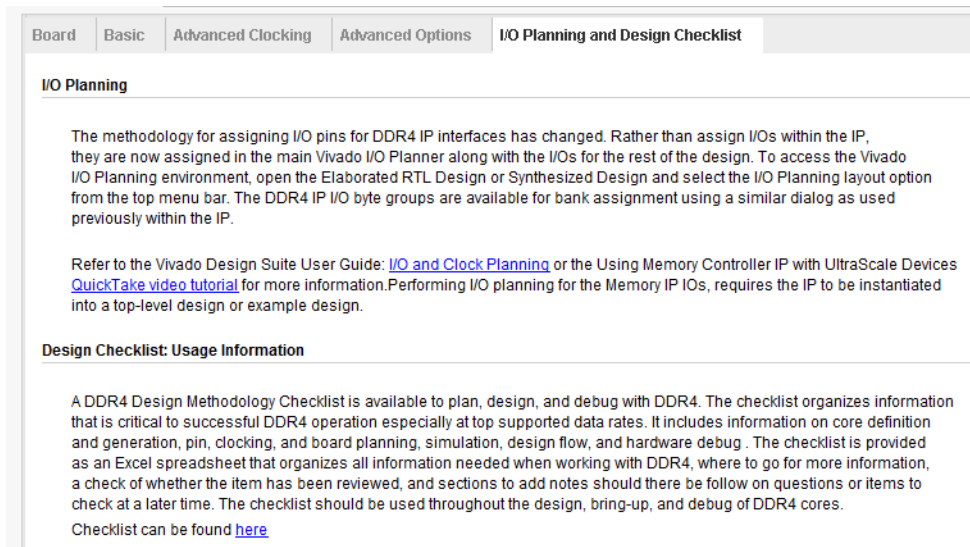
Board | Basic | Advanced Clocking | Advanced Options | I/O Planning and Design Checklist

I/O Planning

The methodology for assigning I/O pins for DDR4 IP interfaces has changed. Rather than assign I/Os within the IP, they are now assigned in the main Vivado I/O Planner along with the I/Os for the rest of the design. To access the Vivado I/O Planning environment, open the Elaborated RTL Design or Synthesized Design and select the I/O Planning layout option from the top menu bar. The DDR4 IP I/O byte groups are available for bank assignment using a similar dialog as used previously within the IP.

Refer to the Vivado Design Suite User Guide: I/O and Clock Planning or the Using Memory Controller IP with UltraScale Devices QuickTake video tutorial for more information.Performing I/O planning for the Memory IP IOs, requires the IP to be instantiated into a top-level design or example design.

Design Checklist: Usage Information

A DDR4 Design Methodology Checklist is available to plan, design, and debug with DDR4. The checklist organizes information that is critical to successful DDR4 operation especially at top supported data rates. It includes information on core definition and generation, pin, clocking, and board planning, simulation, design flow, and hardware debug . The checklist is provided as an Excel spreadsheet that organizes all information needed when working with DDR4, where to go for more information, a check of whether the item has been reviewed, and sections to add notes should there be follow on questions or items to check at a later time. The checklist should be used throughout the design, bring-up, and debug of DDR4 cores.

Checklist can be found here